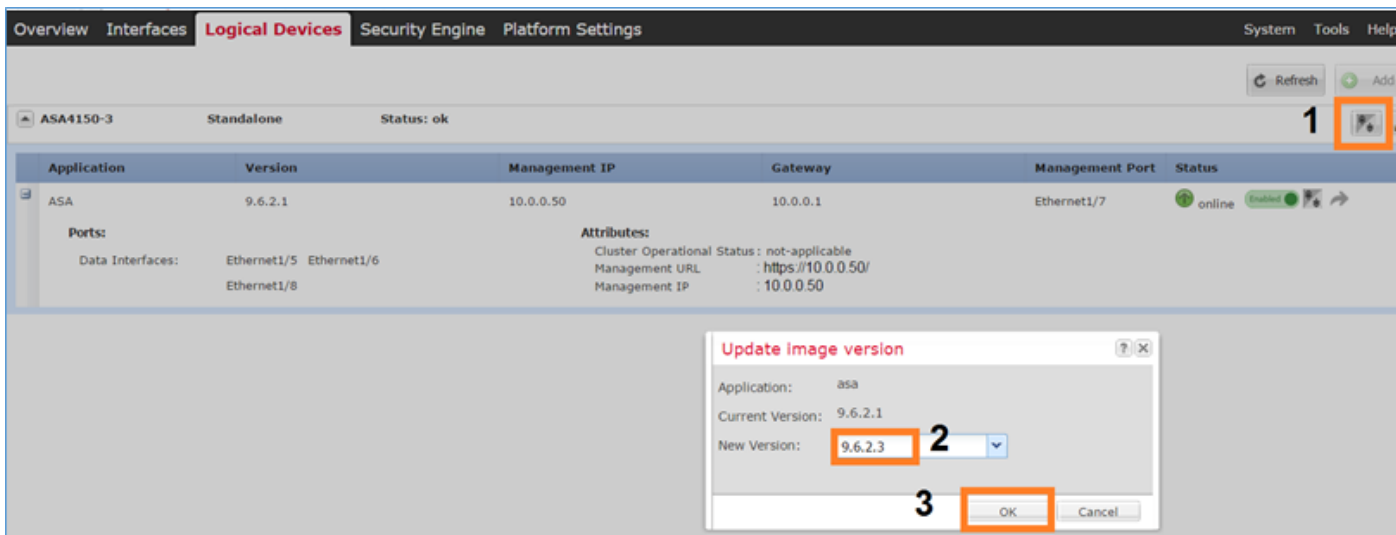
Overview Interfaces Logical Devices Security Engine Platform Settings System Tools Help

Refresh Add

ASA4150-3 Standalone Status: ok

1

| Application | Version | Management IP | Gateway | Management Port | Status |
|---|---|---|---|---|---|
| ASA | 9.6.2.1 | 10.0.0.50 | 10.0.0.1 | Ethernet1/7 | online Enabled |

Ports:
Data Interfaces: Ethernet1/5 Ethernet1/6 Ethernet1/8

Attributes:
Cluster Operational Status : not-applicable
Management URL : https://10.0.0.50/
Management IP : 10.0.0.50

Update image version

Application: asa
Current Version: 9.6.2.1
New Version: 9.6.2.3

2

3

OK Cancel